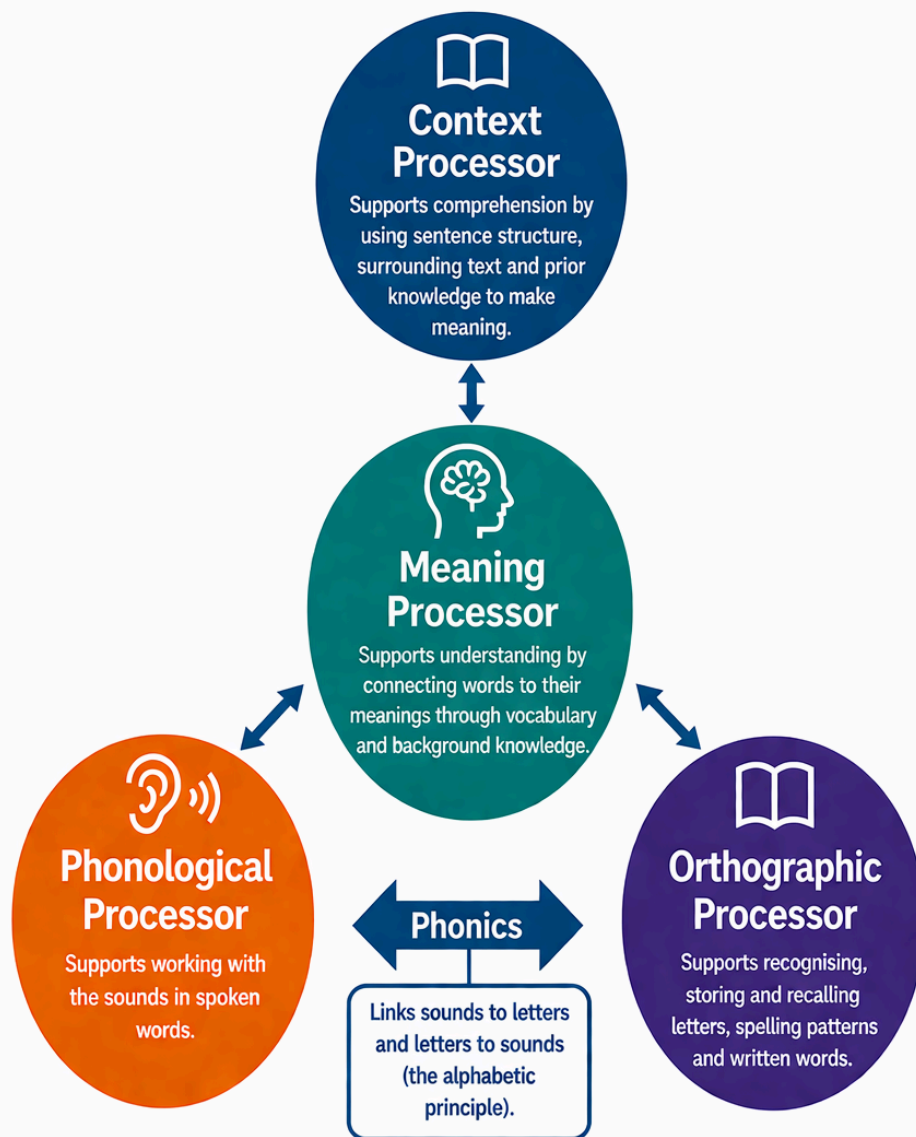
Context Processor

Supports comprehension by using sentence structure, surrounding text and prior knowledge to make meaning.

Meaning Processor

Supports understanding by connecting words to their meanings through vocabulary and background knowledge.

Phonological Processor

Supports working with the sounds in spoken words.

Phonics

Links sounds to letters and letters to sounds (the alphabetic principle).

Orthographic Processor

Supports recognising, storing and recalling letters, spelling patterns and written words.